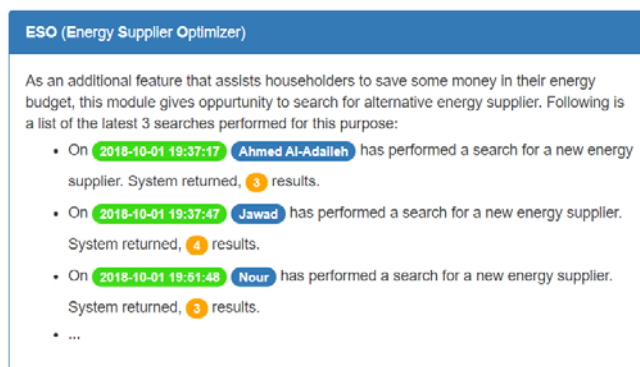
ESO (Energy Supplier Optimizer)

As an additional feature that assists householders to save some money in their energy budget, this module gives oppurtunity to search for alternative energy supplier. Following is a list of the latest 3 searches performed for this purpose:

- On 2018-10-01 19:37:17 Ahmed Al-Adaileh has performed a search for a new energy supplier. System returned, 3 results.
- On 2018-10-01 19:37:47 Jawad has performed a search for a new energy supplier. System returned, 4 results.
- On 2018-10-01 19:51:48 Nour has performed a search for a new energy supplier. System returned, 3 results.
- ...